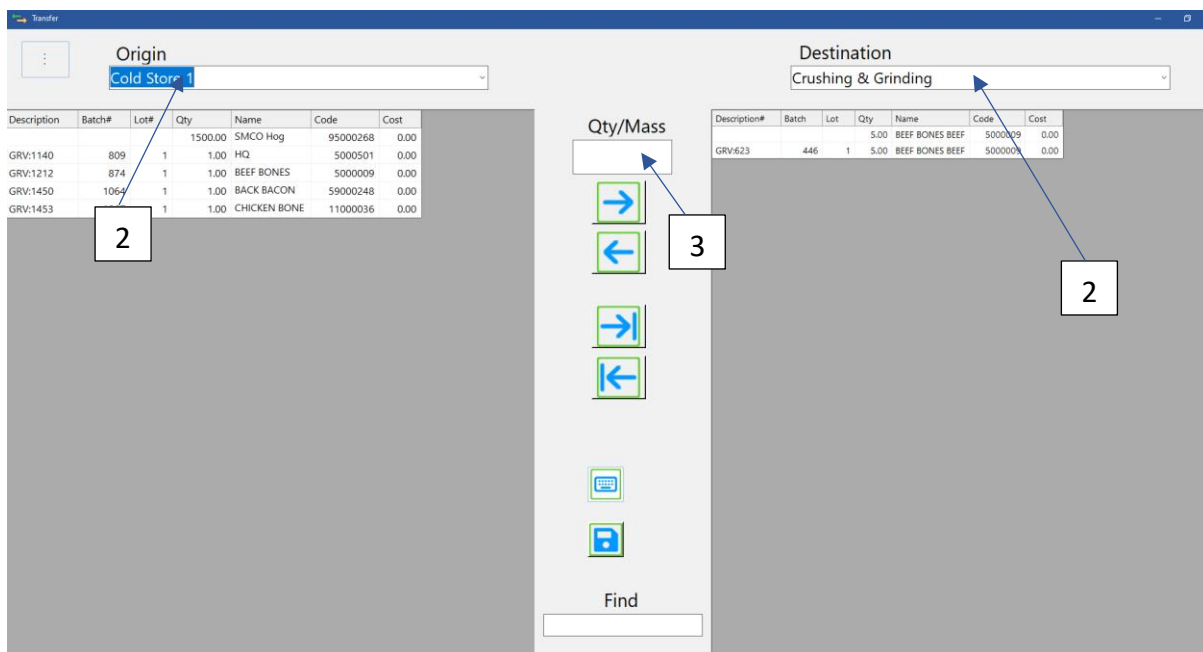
Transfer

Origin
Cold Store 1

Destination
Crushing & Grinding

| Description | Batch# | Lot# | Qty | Name | Code | Cost |
|---|---|---|---|---|---|---|
| | | | 1500.00 | SMCO Hog | 95000268 | 0.00 |
| GRV:1140 | 809 | 1 | 1.00 | HQ | 5000501 | 0.00 |
| GRV:1212 | 874 | 1 | 1.00 | BEEF BONES | 5000009 | 0.00 |
| GRV:1450 | 1064 | 1 | 1.00 | BACK BACON | 59000248 | 0.00 |
| GRV:1453 | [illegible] | 1 | 1.00 | CHICKEN BONE | 11000036 | 0.00 |

2

Qty/Mass

3

| Description# | Batch | Lot | Qty | Name | Code | Cost |
|---|---|---|---|---|---|---|
| | | | 5.00 | BEEF BONES BEEF | 5000009 | 0.00 |
| GRV:623 | 446 | 1 | 5.00 | BEEF BONES BEEF | 5000009 | 0.00 |

2

Find